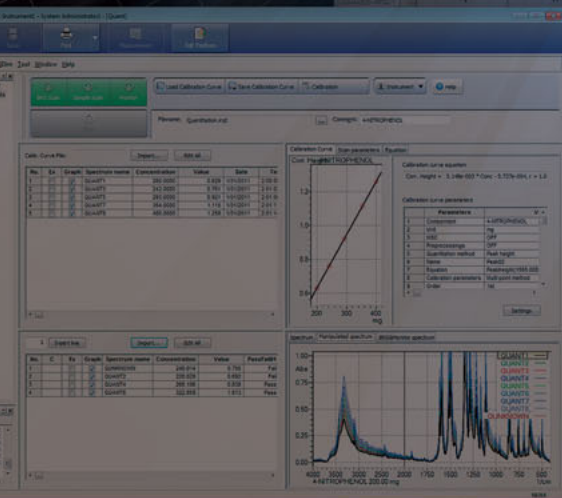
Instrument - System Administrator - [Quant]

Print

Edit Software

View Tools Window Help

Load Calibration Curve
Save Calibration Curve
Calibration
Instrument
Help

Filename: Quantitation.mst
Compound: 4-NITROPHENOL

Calib. Curve File
Import...
Add all

| No. | Ex | Graph | Spectrum name | Concentration | Value | Date |
|---|---|---|---|---|---|---|
| 1 | | | QUANT1 | 200.0000 | 0.609 | 10/1/2011 |
| 2 | | | QUANT2 | 242.0000 | 0.751 | 10/1/2011 |
| 3 | | | QUANT3 | 280.0000 | 0.867 | 10/1/2011 |
| 4 | | | QUANT4 | 360.0000 | 1.116 | 10/1/2011 |
| 5 | | | QUANT5 | 400.0000 | 1.256 | 10/1/2011 |

Calibration Curve
Scan parameters
Equation

Corr. Height 4-NITROPHENOL

Calibration curve equation
Corr. Height = 3.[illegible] Conc - 5.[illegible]

Calibration curve parameters

| | Parameters | |
|---|---|---|
| 1 | Compound | 4-NITROPHENOL |
| 2 | Unit | mg |
| 3 | ... | OFF |
| 4 | Preprocessing | OFF |
| 5 | Quantitation method | Peak height |
| 6 | Name | Peak03 |
| 7 | Equation | Peakheight[1565.605] |
| 8 | Calibration parameters | Multi-point method |
| 9 | Order | 1st |

Settings

1.2
1
0.8
0.6
200 300 400
mg

Import...
Add all

| No. | C | Ex | Graph | Spectrum name | Concentration | Value | Pass/Fail |
|---|---|---|---|---|---|---|---|
| 1 | | | | QUNKOWN | 246.614 | 0.759 | Pass |
| 2 | | | | QUANT2 | 235.935 | 0.692 | Fail |
| 3 | | | | QUANT4 | 356.239 | 1.110 | Pass |
| 4 | | | | QUANT5 | 392.859 | 1.012 | Pass |

Spectrum
Manipulated spectrum
Multiple spectrum

Abs

QUANT1
QUANT2
QUANT3
QUANT4
QUANT5
QUANT6
QUANT7
QUANT8
QUNKOWN

4000 3500 3000 2500 2000 1750 1500 1250 1000 750 500
1/cm
4-NITROPHENOL 200.00 mg